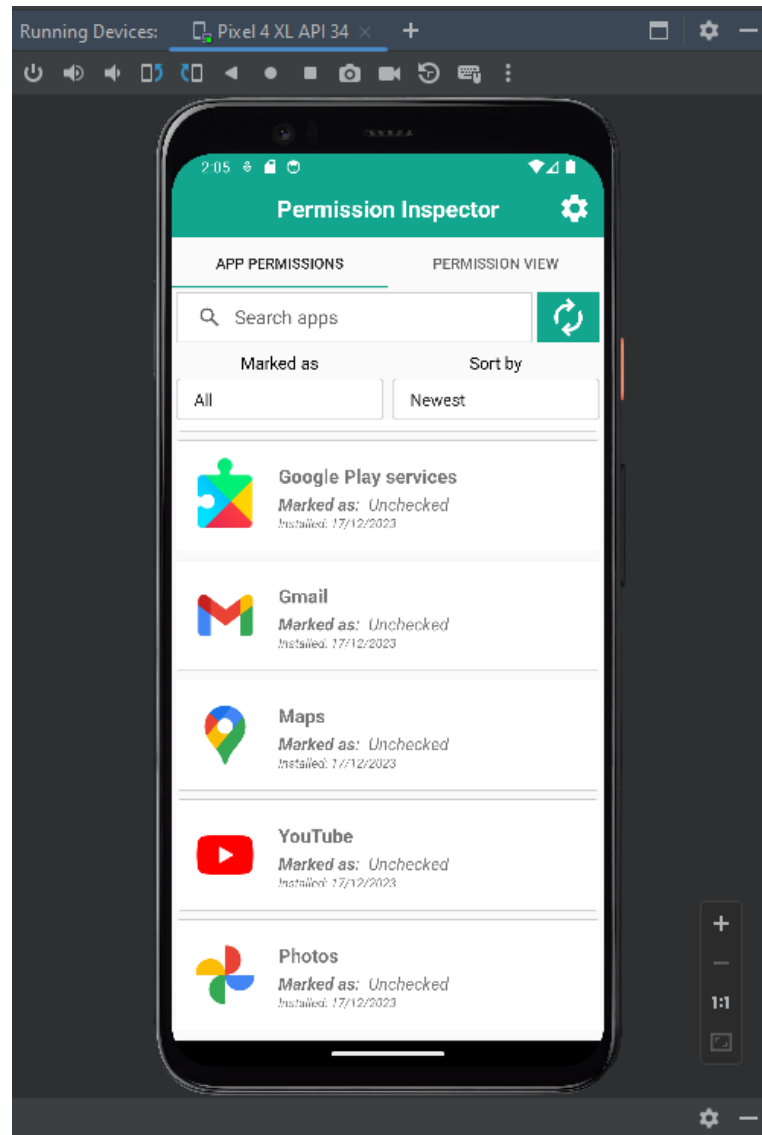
Running Devices: Pixel 4 XL API 34 ×

2:05

Permission Inspector

APP PERMISSIONS

PERMISSION VIEW

Search apps

Marked as

Sort by

All

Newest

Google Play services
Marked as: Unchecked
Installed: 17/12/2023

Gmail
Marked as: Unchecked
Installed: 17/12/2023

Maps
Marked as: Unchecked
Installed: 17/12/2023

YouTube
Marked as: Unchecked
Installed: 17/12/2023

Photos
Marked as: Unchecked
Installed: 17/12/2023

+
—
1:1